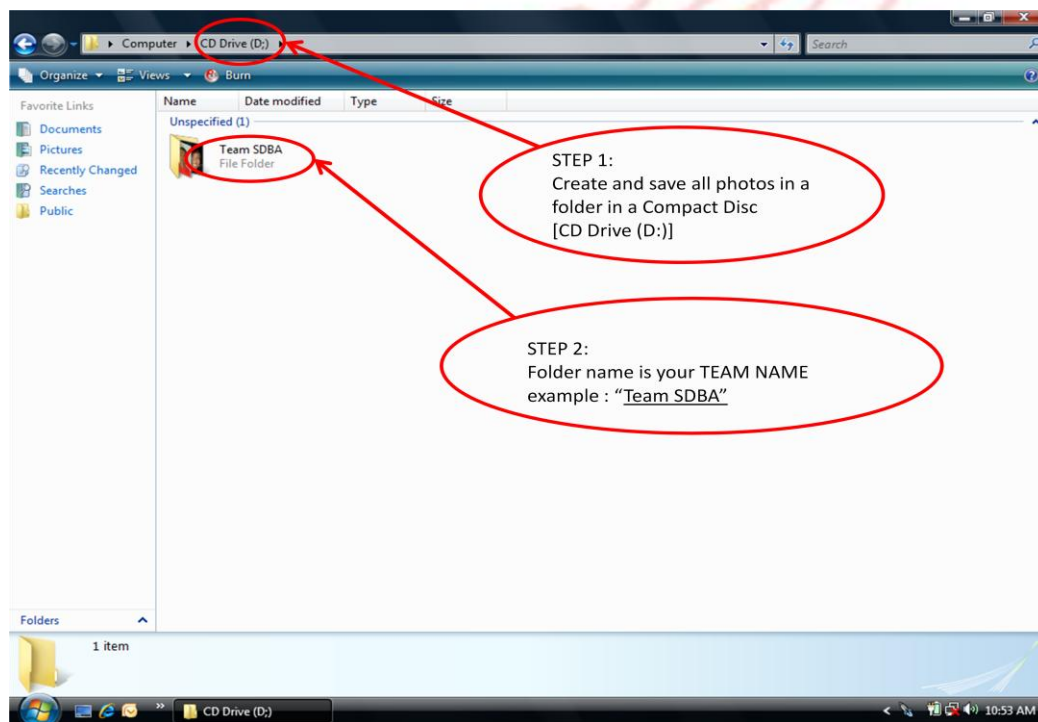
Computer ▸ CD Drive (D;) ▸

Search

Organize ▾ Views ▾ Burn

Favorite Links

Documents

Pictures

Recently Changed

Searches

Public

Name | Date modified | Type | Size

Unspecified (1)

Team SDBA
File Folder

STEP 1:
Create and save all photos in a folder in a Compact Disc [CD Drive (D:)]

STEP 2:
Folder name is your TEAM NAME example : "Team SDBA"

Folders

1 item

CD Drive (D;)

10:53 AM